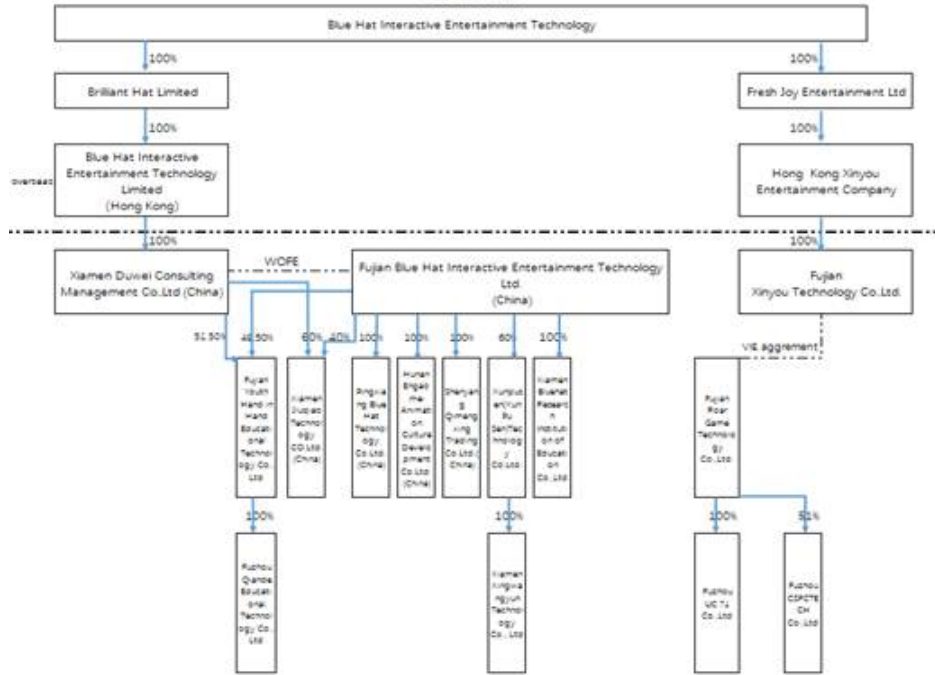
Blue Hat Interactive Entertainment Technology

100%

100%

Brilliant Hat Limited

Fresh Joy Entertainment Ltd

100%

100%

overseas

Blue Hat Interactive Entertainment Technology Limited (Hong Kong)

Hong Kong Xinyou Entertainment Company

100%

100%

Xiamen Duwei Consulting Management Co.Ltd (China)

WOFE

Fujian Blue Hat Interactive Entertainment Technology Ltd. (China)

Fujian Xinyou Technology Co.Ltd.

51.50%

48.50%

60%

40%

100%

100%

100%

60%

100%

VIE aggrement

Fujian Youth Hand in Hand Educational Technology Co., Ltd

Xiamen Duplai Technology CO.Ltd (China)

Pingxiang Blue Hat Technology Co.Ltd (China)

Hunan Engaoma Animation Culture Development Co.Ltd (China)

Shenyang Qimeng Xing Trading Co.Ltd (China)

Fuzhou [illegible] Technology Co.Ltd

Xiamen Bluehat Research Institution of Education Co., Ltd

Fujian Roar Game Technology Co.Ltd

100%

100%

100%

51%

Fuzhou Qande Educational Technology Co., Ltd

Xiamen Xingxiangyun Technology Co., Ltd

Fuzhou UC71 Co.,Ltd

Fuzhou CSFCTECH Co.,Ltd